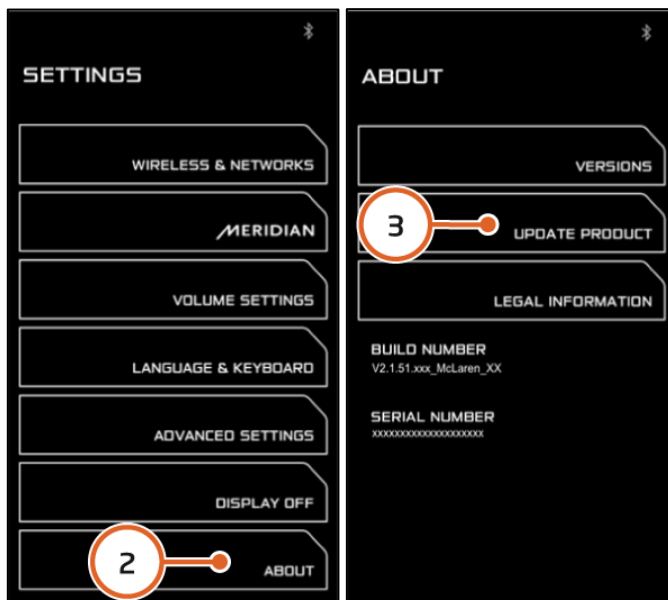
SETTINGS

WIRELESS & NETWORKS

MERIDIAN

VOLUME SETTINGS

LANGUAGE & KEYBOARD

ADVANCED SETTINGS

DISPLAY OFF

2

ABOUT

ABOUT

VERSIONS

3

UPDATE PRODUCT

LEGAL INFORMATION

BUILD NUMBER
V2.1.51.xxx_McLaren_XX

SERIAL NUMBER
xxxxxxxxxxxxxxxxxxxx